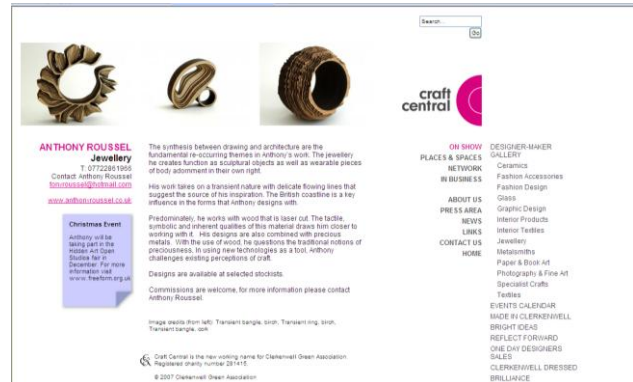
Search...

Go

craft central

ANTHONY ROUSSEL
Jewellery
T. 07722861965
Contact: Anthony Roussel
fonroussel@hotmail.com

www.anthony-roussel.co.uk

Christmas Event

Anthony will be taking part in the Hidden Art Open Studios fair in December. For more information visit www.freeform.org.uk

The synthesis between drawing and architecture are the fundamental re-occurring themes in Anthony's work. The jewellery he creates function as sculptural objects as well as wearable pieces of body adornment in their own right.

His work takes on a transient nature with delicate flowing lines that suggest the source of his inspiration. The British coastline is a key influence in the forms that Anthony designs with.

Predominately, he works with wood that is laser cut. The tactile, symbolic and inherent qualities of this material draws him closer to working with it. His designs are also combined with precious metals. With the use of wood, he questions the traditional notions of preciousness. In using new technologies as a tool, Anthony challenges existing perceptions of craft.

Designs are available at selected stockists.

Commissions are welcome, for more information please contact Anthony Roussel.

Image credits (from left): Transient bangle, birch. Transient ring, birch. Transient bangle, cork

Craft Central is the new working name for Clerkenwell Green Association. Registered charity number 281415.

© 2007 Clerkenwell Green Association

ON SHOW
PLACES & SPACES
NETWORK
IN BUSINESS

ABOUT US
PRESS AREA
NEWS
LINKS
CONTACT US
HOME

DESIGNER-MAKER GALLERY
Ceramics
Fashion Accessories
Fashion Design
Glass
Graphic Design
Interior Products
Interior Textiles
Jewellery
Metalsmiths
Paper & Book Art
Photography & Fine Art
Specialist Crafts
Textiles
EVENTS CALENDAR
MADE IN CLERKENWELL
BRIGHT IDEAS
REFLECT FORWARD
ONE DAY DESIGNERS SALES
CLERKENWELL DRESSED
BRILLIANCE